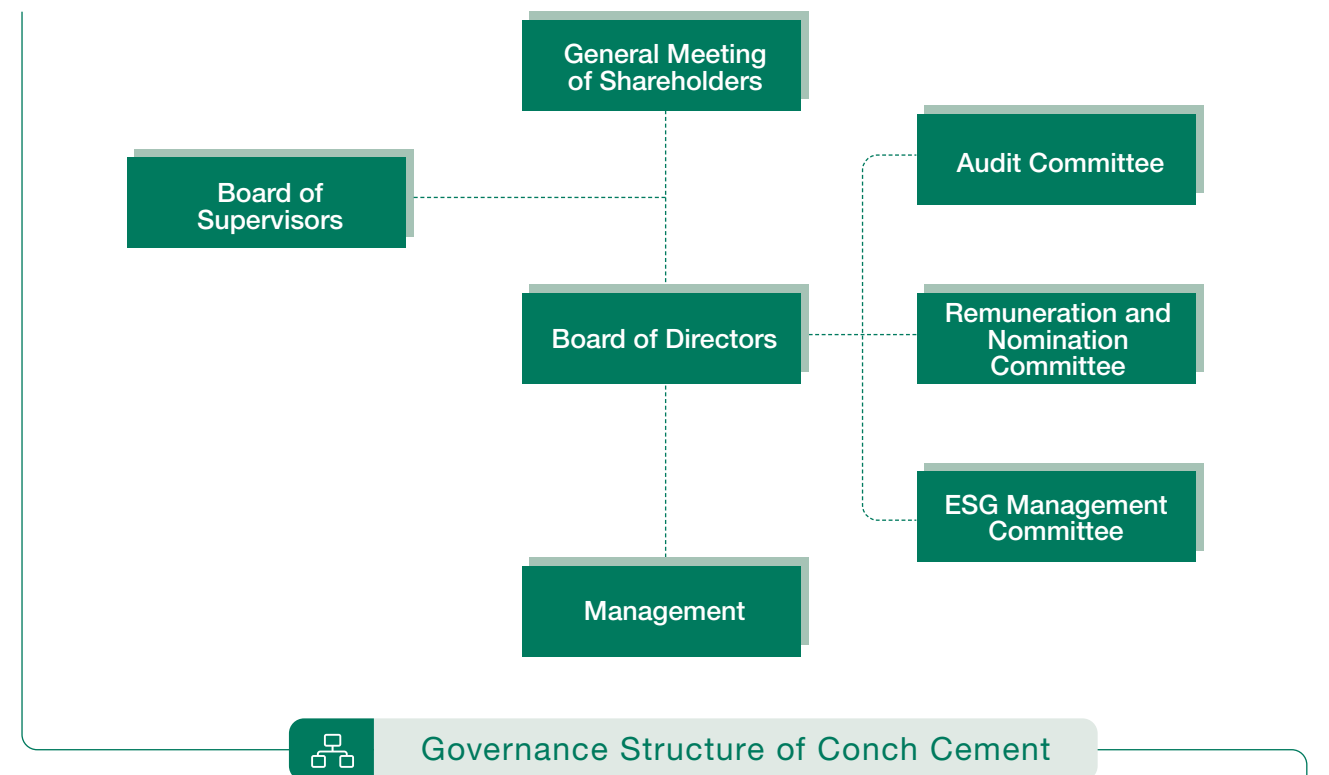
General Meeting of Shareholders

Board of Supervisors

Audit Committee

Board of Directors

Remuneration and Nomination Committee

ESG Management Committee

Management

Governance Structure of Conch Cement